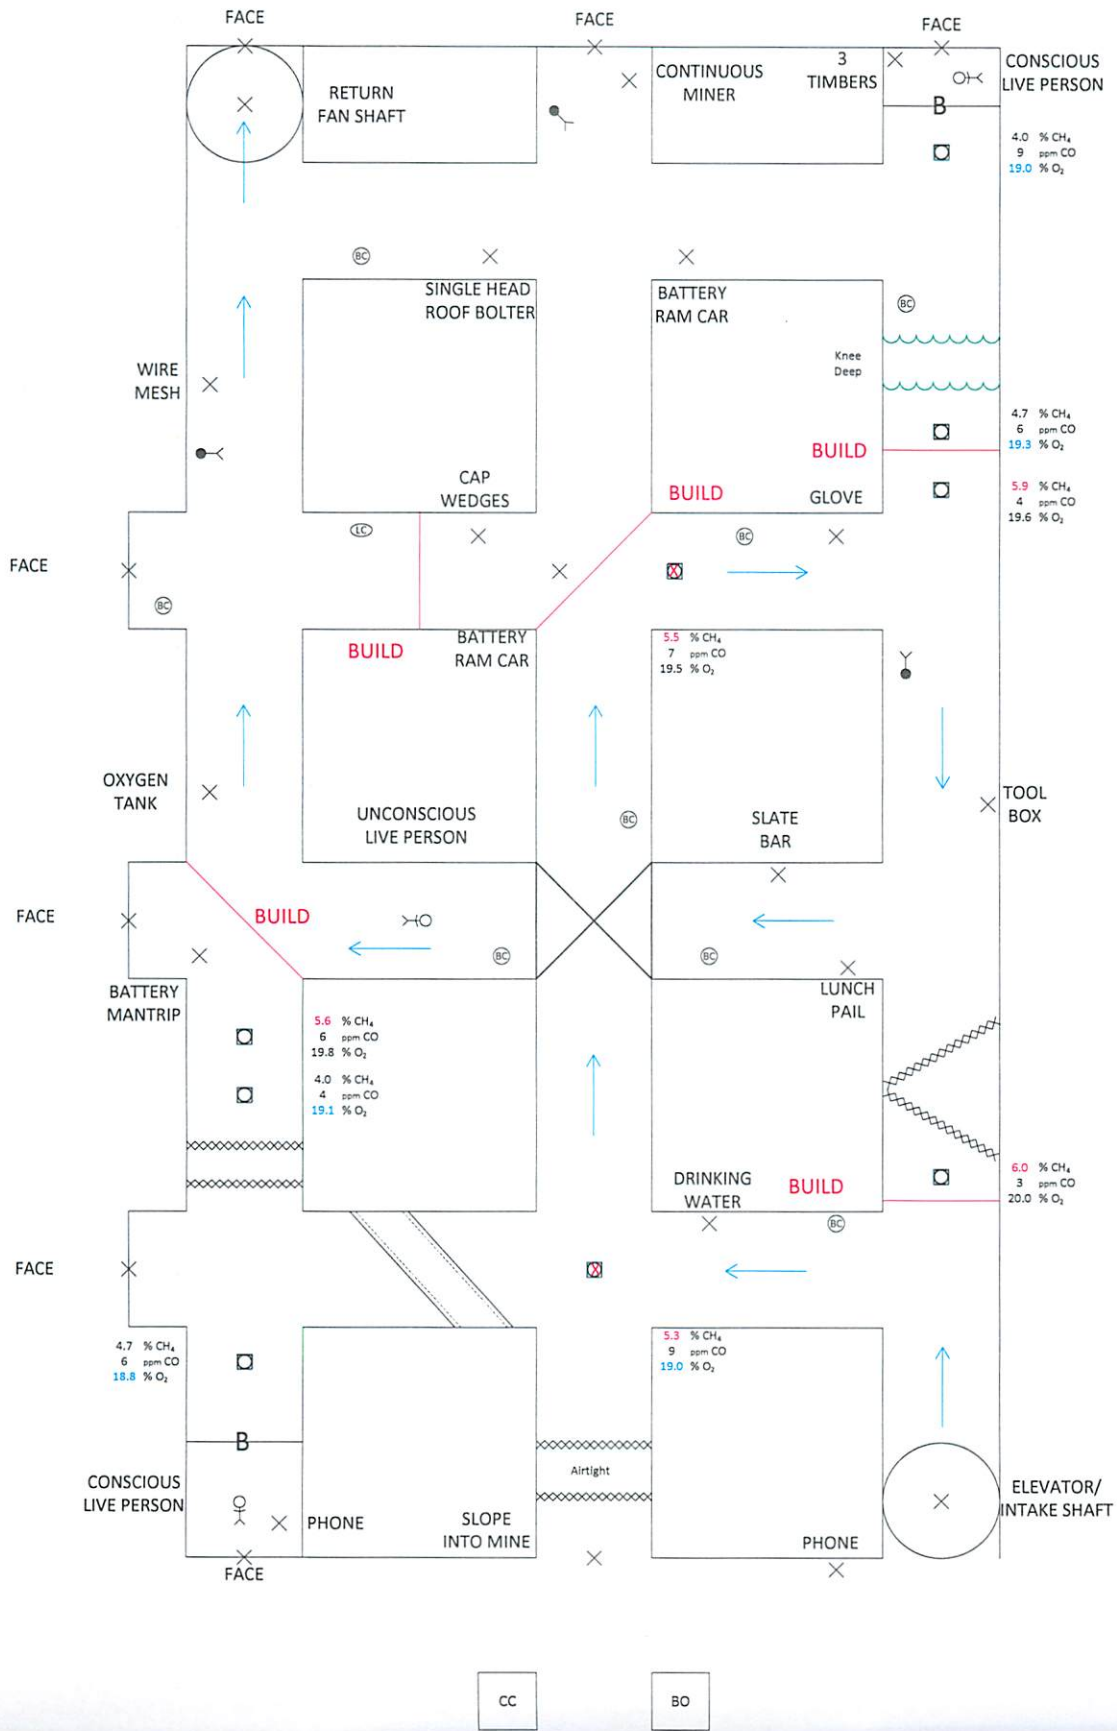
FACE

FACE

FACE

RETURN FAN SHAFT

CONTINUOUS MINER

3 TIMBERS

CONSCIOUS LIVE PERSON

B

4.0 % $CH_4$
9 ppm CO
19.0 % $O_2$

BC

SINGLE HEAD ROOF BOLTER

BATTERY RAM CAR

BC

Knee Deep

WIRE MESH

4.7 % $CH_4$
6 ppm CO
19.3 % $O_2$

BUILD

CAP WEDGES

BUILD

GLOVE

5.9 % $CH_4$
4 ppm CO
19.6 % $O_2$

LC

BC

FACE

BC

BUILD

BATTERY RAM CAR

5.5 % $CH_4$
7 ppm CO
19.5 % $O_2$

OXYGEN TANK

UNCONSCIOUS LIVE PERSON

BC

SLATE BAR

TOOL BOX

FACE

BUILD

BC

BC

BATTERY MANTRIP

LUNCH PAIL

5.6 % $CH_4$
6 ppm CO
19.8 % $O_2$

4.0 % $CH_4$
4 ppm CO
19.1 % $O_2$

DRINKING WATER

BUILD

6.0 % $CH_4$
3 ppm CO
20.0 % $O_2$

BC

FACE

4.7 % $CH_4$
6 ppm CO
18.8 % $O_2$

5.3 % $CH_4$
9 ppm CO
19.0 % $O_2$

B

Airtight

CONSCIOUS LIVE PERSON

PHONE

SLOPE INTO MINE

PHONE

ELEVATOR/ INTAKE SHAFT

FACE

CC

BO